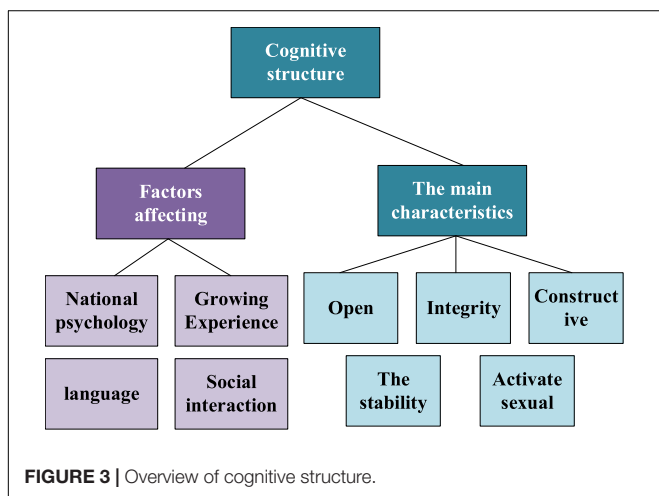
Cognitive structure

Factors affecting

The main characteristics

National psychology

Growing Experience

language

Social interaction

Open

Integrity

Construct ive

The stability

Activate sexual

FIGURE 3 | Overview of cognitive structure.